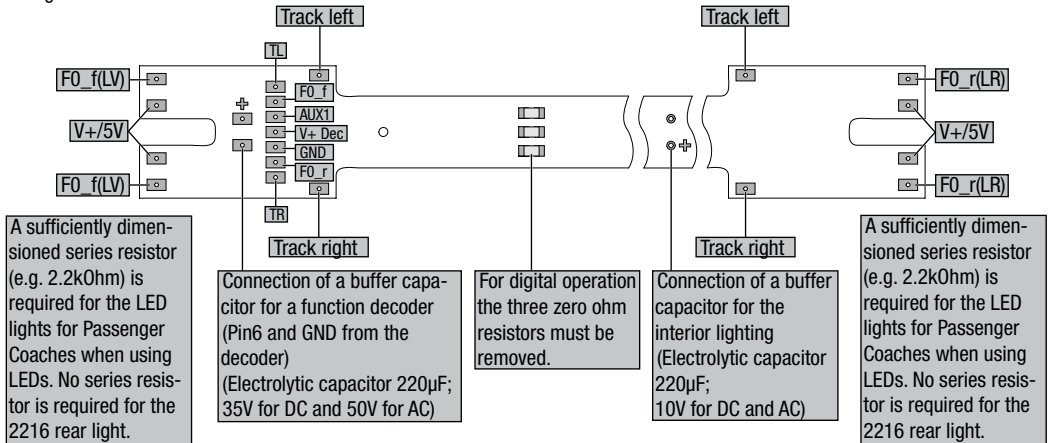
Track left

TL

F0_f(LV)

F0_f

AUX1

V+/5V

V+ Dec

GND

F0_f(LV)

F0_r

TR

Track right

Track left

F0_r(LR)

V+/5V

F0_r(LR)

Track right

A sufficiently dimensioned series resistor (e.g. 2.2kOhm) is required for the LED lights for Passenger Coaches when using LEDs. No series resistor is required for the 2216 rear light.

Connection of a buffer capacitor for a function decoder (Pin6 and GND from the decoder) (Electrolytic capacitor 220µF; 35V for DC and 50V for AC)

For digital operation the three zero ohm resistors must be removed.

Connection of a buffer capacitor for the interior lighting (Electrolytic capacitor 220µF; 10V for DC and AC)

A sufficiently dimensioned series resistor (e.g. 2.2kOhm) is required for the LED lights for Passenger Coaches when using LEDs. No series resistor is required for the 2216 rear light.